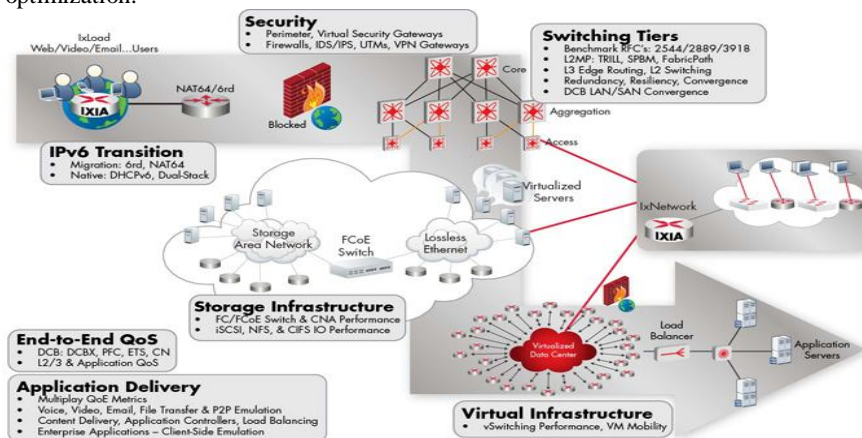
optimization.

IxLoad
Web/Video/Email...Users

IXIA

NAT64/6rd

Security
• Perimeter, Virtual Security Gateways
• Firewalls, IDS/IPS, UTMs, VPN Gateways

Blocked

Switching Tiers
• Benchmark RFC's: 2544/2889/3918
• L2MP: TRILL, SPBM, FabricPath
• L3 Edge Routing, L2 Switching
• Redundancy, Resiliency, Convergence
• DCB LAN/SAN Convergence

Core

Aggregation

Access

IPv6 Transition
• Migration: 6rd, NAT64
• Native: DHCPv6, Dual-Stack

Virtualized Servers

Storage Area Network

FCoE Switch

Lossless Ethernet

IxNetwork

IXIA

Storage Infrastructure
• FC/FCoE Switch & CNA Performance
• iSCSI, NFS, & CIFS IO Performance

End-to-End QoS
• DCB: DCBX, PFC, ETS, CN
• L2/3 & Application QoS

Virtualized Data Center

Load Balancer

Application Servers

Application Delivery
• Multiplay QoE Metrics
• Voice, Video, Email, File Transfer & P2P Emulation
• Content Delivery, Application Controllers, Load Balancing
• Enterprise Applications – Client-Side Emulation

Virtual Infrastructure
• vSwitching Performance, VM Mobility